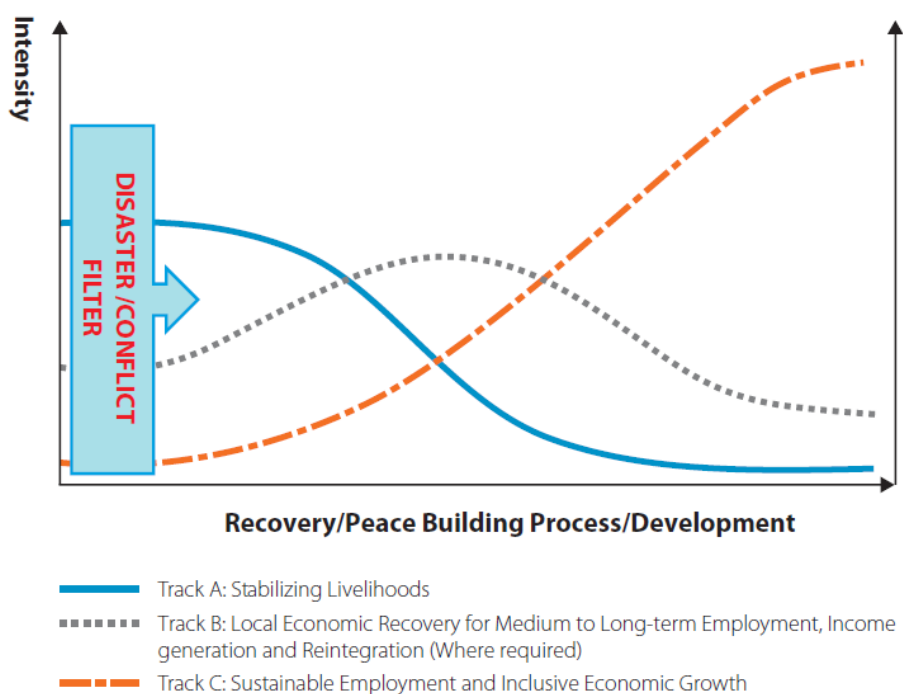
Intensity

DISASTER /CONFLICT FILTER

Recovery/Peace Building Process/Development

Track A: Stabilizing Livelihoods

Track B: Local Economic Recovery for Medium to Long-term Employment, Income generation and Reintegration (Where required)

Track C: Sustainable Employment and Inclusive Economic Growth